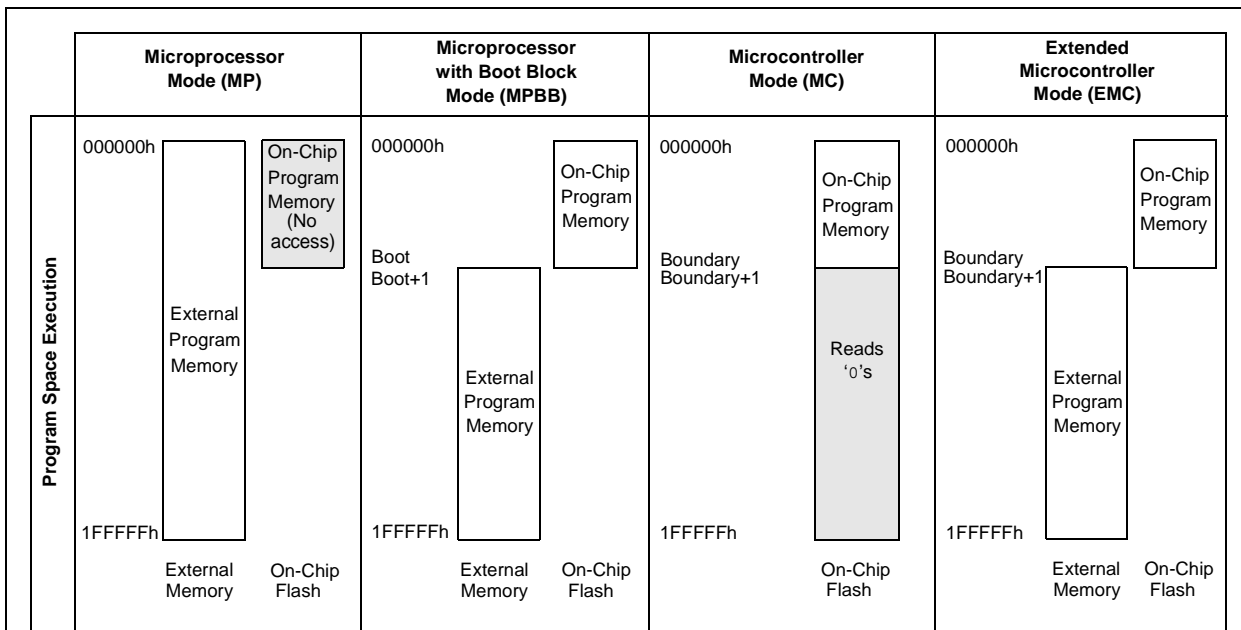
| | Microprocessor Mode (MP) | Microprocessor with Boot Block Mode (MPBB) | Microcontroller Mode (MC) | Extended Microcontroller Mode (EMC) |
|---|---|---|---|---|
| Program Space Execution | 000000h External Program Memory On-Chip Program Memory (No access) 1FFFFFh External Memory On-Chip Flash | 000000h On-Chip Program Memory Boot Boot+1 External Program Memory 1FFFFFh External Memory On-Chip Flash | 000000h On-Chip Program Memory Boundary Boundary+1 Reads '0's 1FFFFFh On-Chip Flash | 000000h On-Chip Program Memory Boundary Boundary+1 External Program Memory 1FFFFFh External Memory On-Chip Flash |